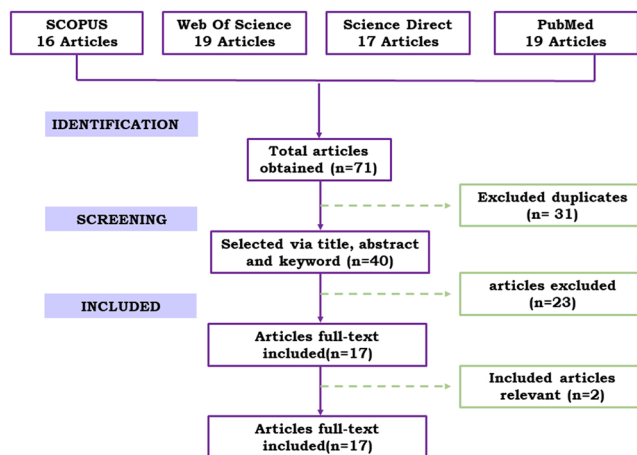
SCOPUS
16 Articles

Web Of Science
19 Articles

Science Direct
17 Articles

PubMed
19 Articles

IDENTIFICATION

Total articles obtained (n=71)

Excluded duplicates (n= 31)

SCREENING

Selected via title, abstract and keyword (n=40)

articles excluded (n=23)

INCLUDED

Articles full-text included(n=17)

Included articles relevant (n=2)

Articles full-text included(n=17)